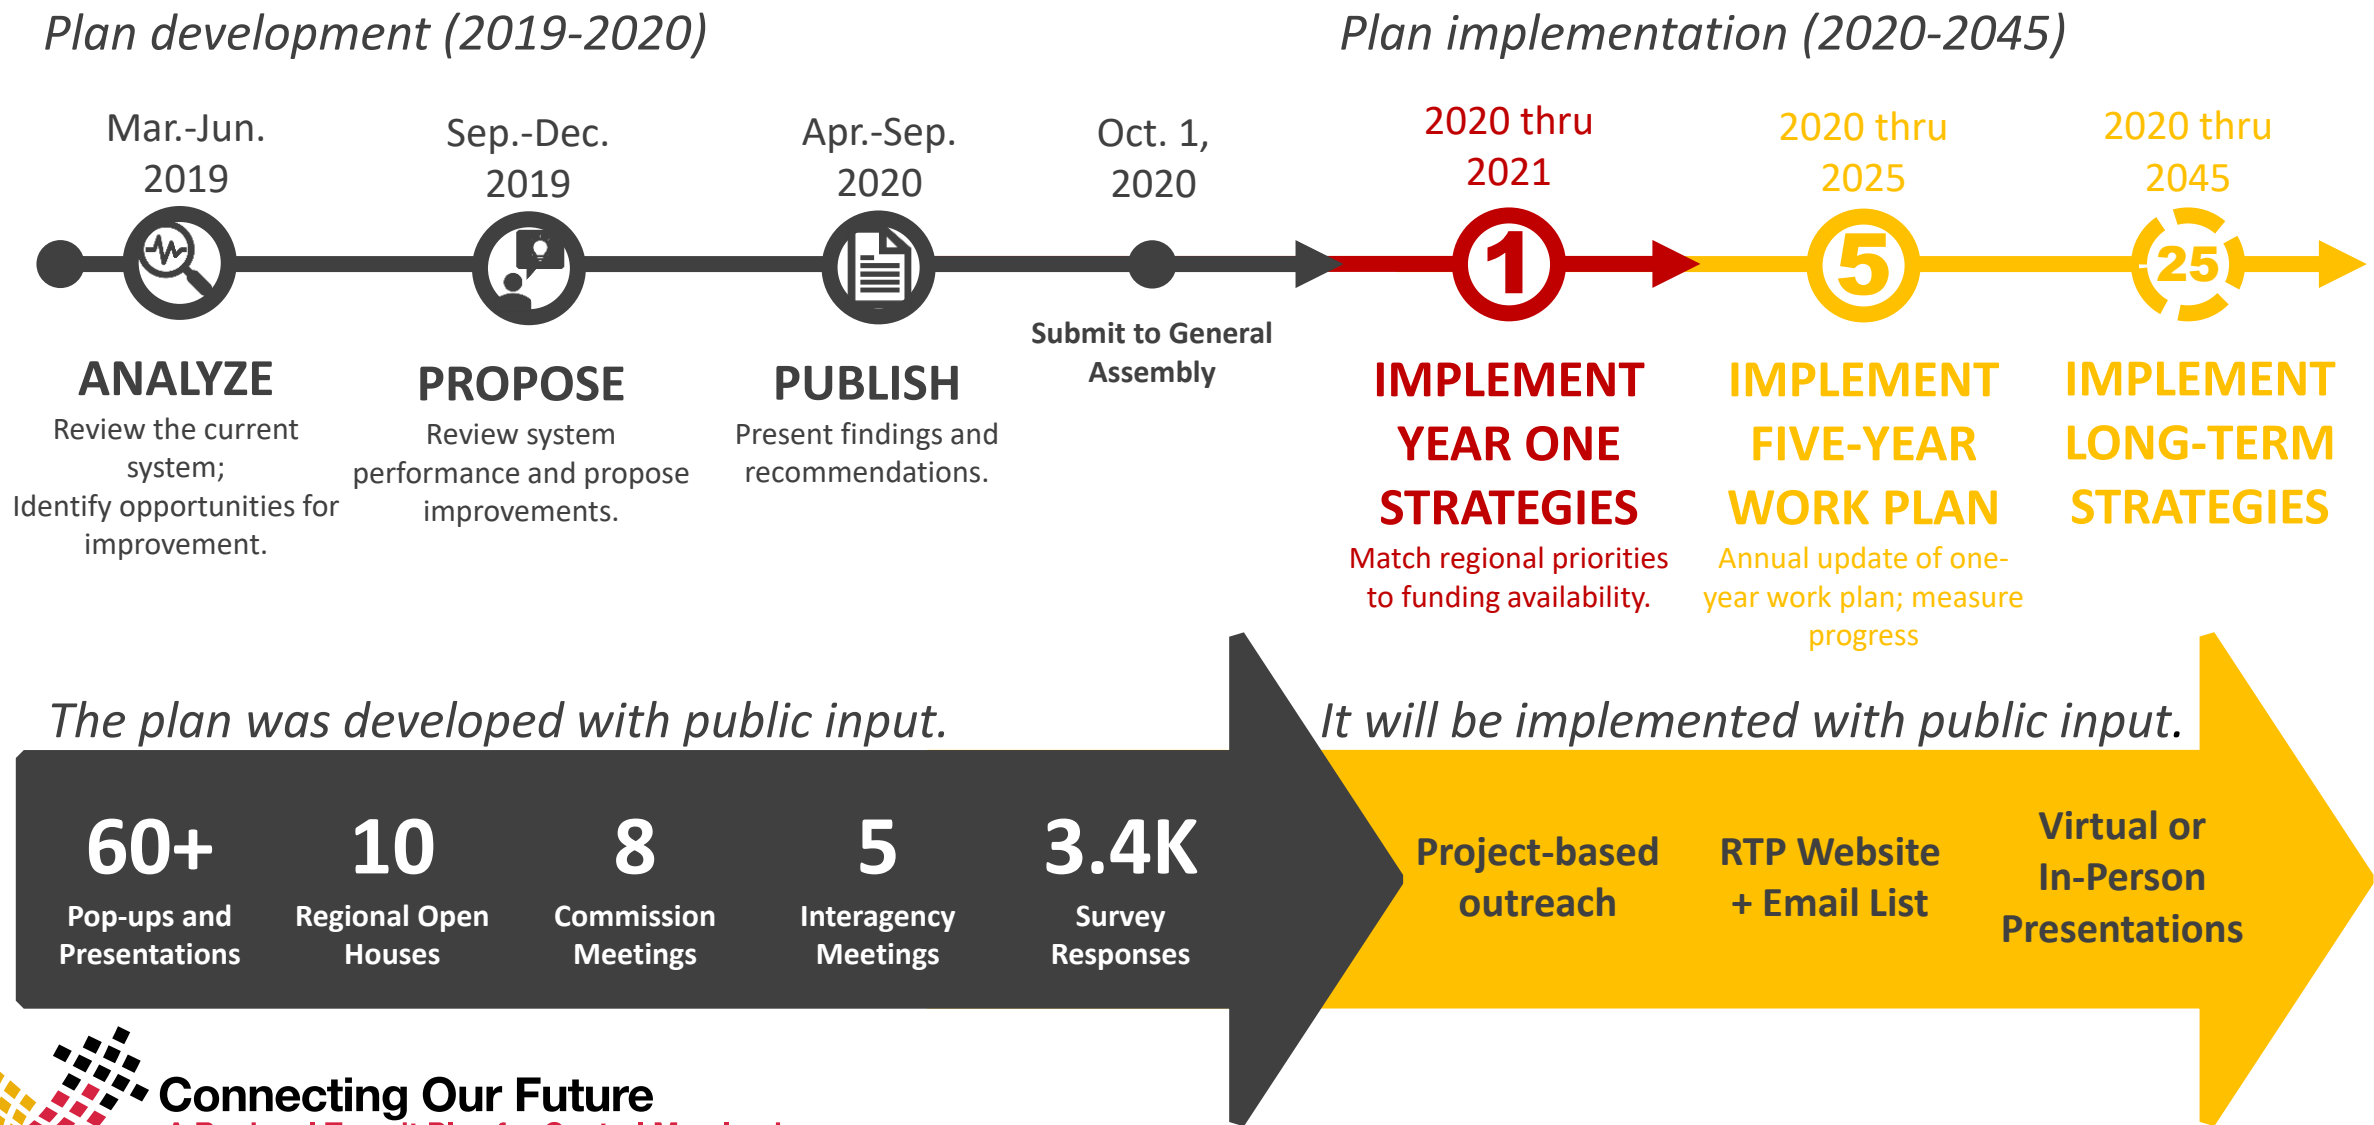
Plan development (2019-2020)

Plan implementation (2020-2045)

Mar.-Jun. 2019

Sep.-Dec. 2019

Apr.-Sep. 2020

Oct. 1, 2020

2020 thru 2021

2020 thru 2025

2020 thru 2045

1

5

25

ANALYZE
Review the current system;
Identify opportunities for improvement.

PROPOSE
Review system performance and propose improvements.

PUBLISH
Present findings and recommendations.

Submit to General Assembly

IMPLEMENT YEAR ONE STRATEGIES
Match regional priorities to funding availability.

IMPLEMENT FIVE-YEAR WORK PLAN
Annual update of one-year work plan; measure progress

IMPLEMENT LONG-TERM STRATEGIES

The plan was developed with public input.

It will be implemented with public input.

60+
Pop-ups and Presentations

10
Regional Open Houses

8
Commission Meetings

5
Interagency Meetings

3.4K
Survey Responses

Project-based outreach

RTP Website + Email List

Virtual or In-Person Presentations

Connecting Our Future
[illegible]